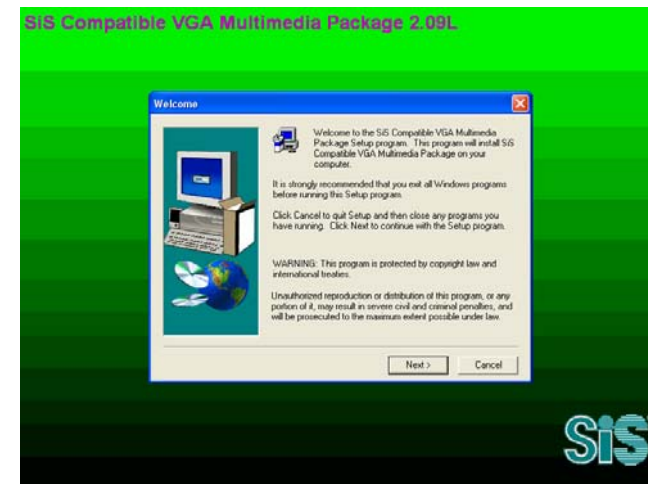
SiS Compatible VGA Multimedia Package 2.09L

Welcome

Welcome to the SiS Compatible VGA Multimedia Package Setup program. This program will install SiS Compatible VGA Multimedia Package on your computer.

It is strongly recommended that you exit all Windows programs before running this Setup program.

Click Cancel to quit Setup and then close any programs you have running. Click Next to continue with the Setup program.

WARNING: This program is protected by copyright law and international treaties.

Unauthorized reproduction or distribution of this program, or any portion of it, may result in severe civil and criminal penalties, and will be prosecuted to the maximum extent possible under law.

Next >

Cancel

SiS